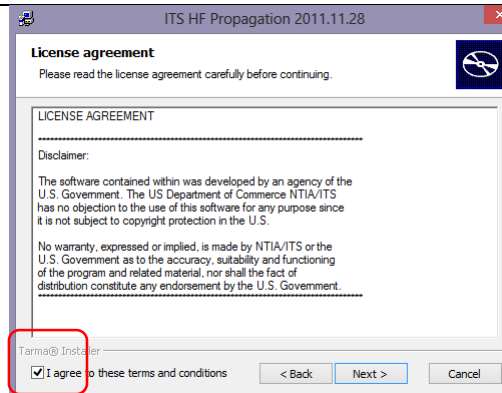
ITS HF Propagation 2011.11.28

License agreement

Please read the license agreement carefully before continuing.

LICENSE AGREEMENT

**********************************************************************

Disclaimer:

The software contained within was developed by an agency of the U.S. Government. The US Department of Commerce NTIA/ITS has no objection to the use of this software for any purpose since it is not subject to copyright protection in the U.S.

No warranty, expressed or implied, is made by NTIA/ITS or the U.S. Government as to the accuracy, suitability and functioning of the program and related material, nor shall the fact of distribution constitute any endorsement by the U.S. Government.
**********************************************************************

Tarma® Installer

I agree to these terms and conditions

< Back

Next >

Cancel